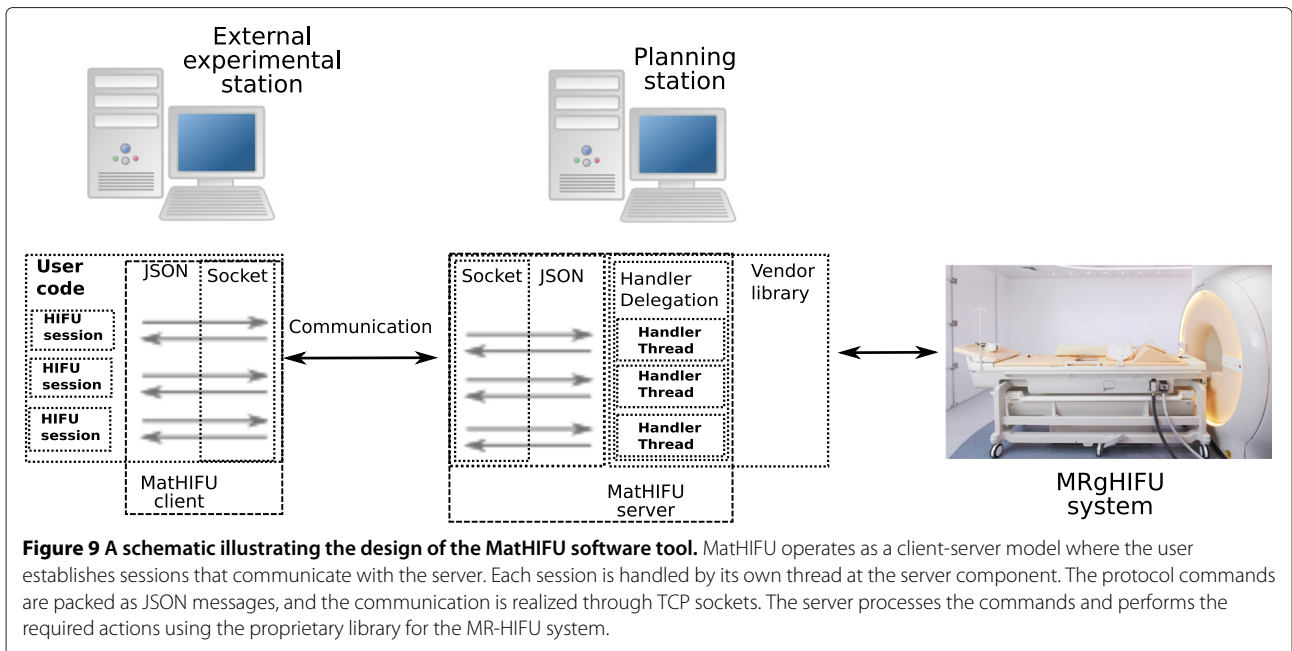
External experimental station

Planning station

User code

HIFU session

HIFU session

HIFU session

JSON

Socket

MatHIFU client

Communication

Socket

JSON

Handler Delegation

Handler Thread

Handler Thread

Handler Thread

Vendor library

MatHIFU server

MRgHIFU system

**Figure 9 A schematic illustrating the design of the MatHIFU software tool.** MatHIFU operates as a client-server model where the user establishes sessions that communicate with the server. Each session is handled by its own thread at the server component. The protocol commands are packed as JSON messages, and the communication is realized through TCP sockets. The server processes the commands and performs the required actions using the proprietary library for the MR-HIFU system.